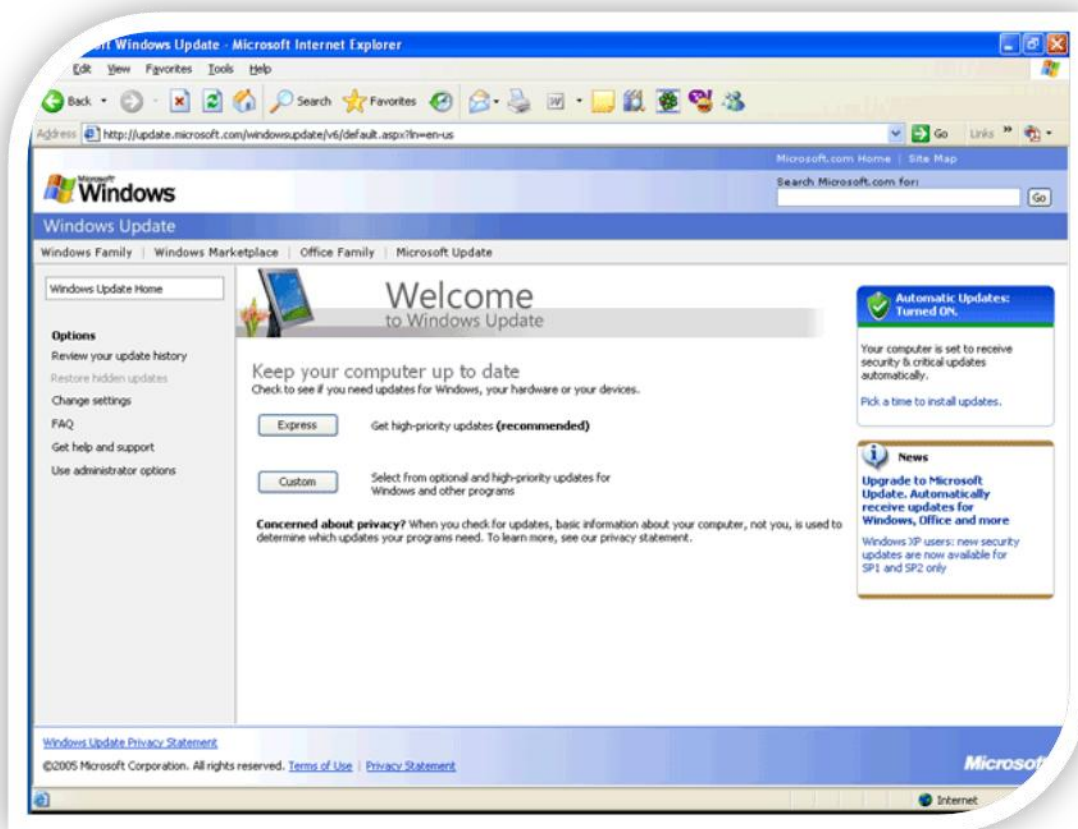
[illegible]ft Windows Update - Microsoft Internet Explorer

Edit View Favorites Tools Help

Back Search Favorites

Address http://update.microsoft.com/windowsupdate/v6/default.aspx?ln=en-us

Go Links

Microsoft.com Home | Site Map

Microsoft Windows

Search Microsoft.com for:

Go

Windows Update

Windows Family | Windows Marketplace | Office Family | Microsoft Update

Windows Update Home

Options

Review your update history

Restore hidden updates

Change settings

FAQ

Get help and support

Use administrator options

Welcome
to Windows Update

Keep your computer up to date
Check to see if you need updates for Windows, your hardware or your devices.

Express

Get high-priority updates (recommended)

Custom

Select from optional and high-priority updates for Windows and other programs

Concerned about privacy? When you check for updates, basic information about your computer, not you, is used to determine which updates your programs need. To learn more, see our privacy statement.

Automatic Updates: Turned ON.

Your computer is set to receive security & critical updates automatically.

Pick a time to install updates.

News

Upgrade to Microsoft Update. Automatically receive updates for Windows, Office and more

Windows XP users: new security updates are now available for SP1 and SP2 only

Windows Update Privacy Statement

©2005 Microsoft Corporation. All rights reserved. Terms of Use | Privacy Statement

Microsof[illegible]

Internet